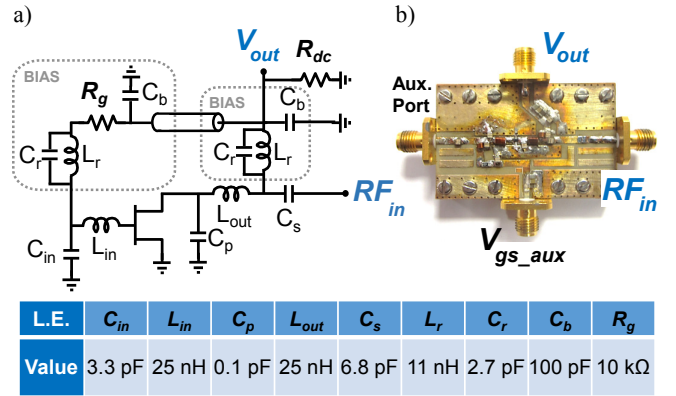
a)

b)

BIAS

$C_b$

$R_g$

$C_r$ $L_r$

$V_{out}$

$R_{dc}$

BIAS

$C_b$

$C_r$ $L_r$

$L_{out}$

$C_s$

$RF_{in}$

$C_{in}$

$L_{in}$

$C_p$

Aux. Port

$V_{out}$

$RF_{in}$

$V_{gs\_aux}$

| L.E. | $C_{in}$ | $L_{in}$ | $C_p$ | $L_{out}$ | $C_s$ | $L_r$ | $C_r$ | $C_b$ | $R_g$ |
|---|---|---|---|---|---|---|---|---|---|
| Value | 3.3 pF | 25 nH | 0.1 pF | 25 nH | 6.8 pF | 11 nH | 2.7 pF | 100 pF | 10 kΩ |